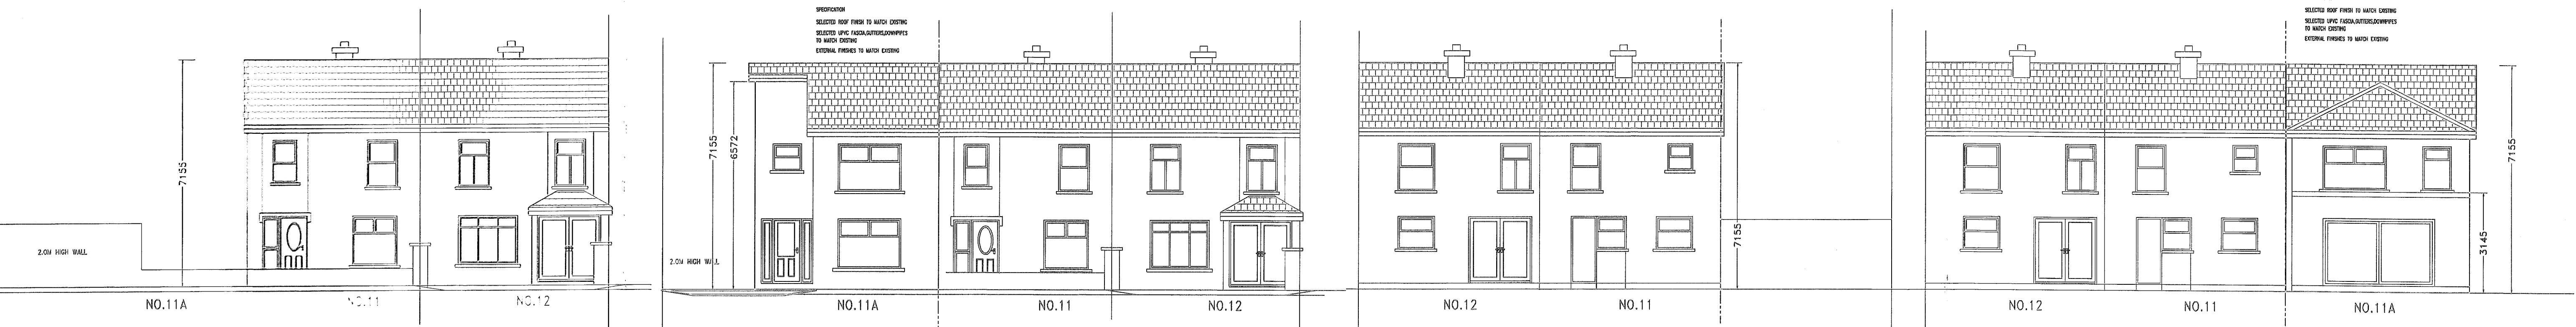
7155

2.0M HIGH WALL

NO.11A

NO.11

NO.12

SPECIFICATION

SELECTED ROOF FINISH TO MATCH EXISTING

SELECTED UPVC FASCIA,GUTTERS,DOWNPIPES TO MATCH EXISTING

EXTERNAL FINISHES TO MATCH EXISTING

7155

6572

2.0M HIGH WALL

NO.11A

NO.11

NO.12

7155

NO.12

NO.11

SELECTED ROOF FINISH TO MATCH EXISTING

SELECTED UPVC FASCIA,GUTTERS,DOWNPIPES TO MATCH EXISTING

EXTERNAL FINISHES TO MATCH EXISTING

7155

3145

NO.12

NO.11

NO.11A